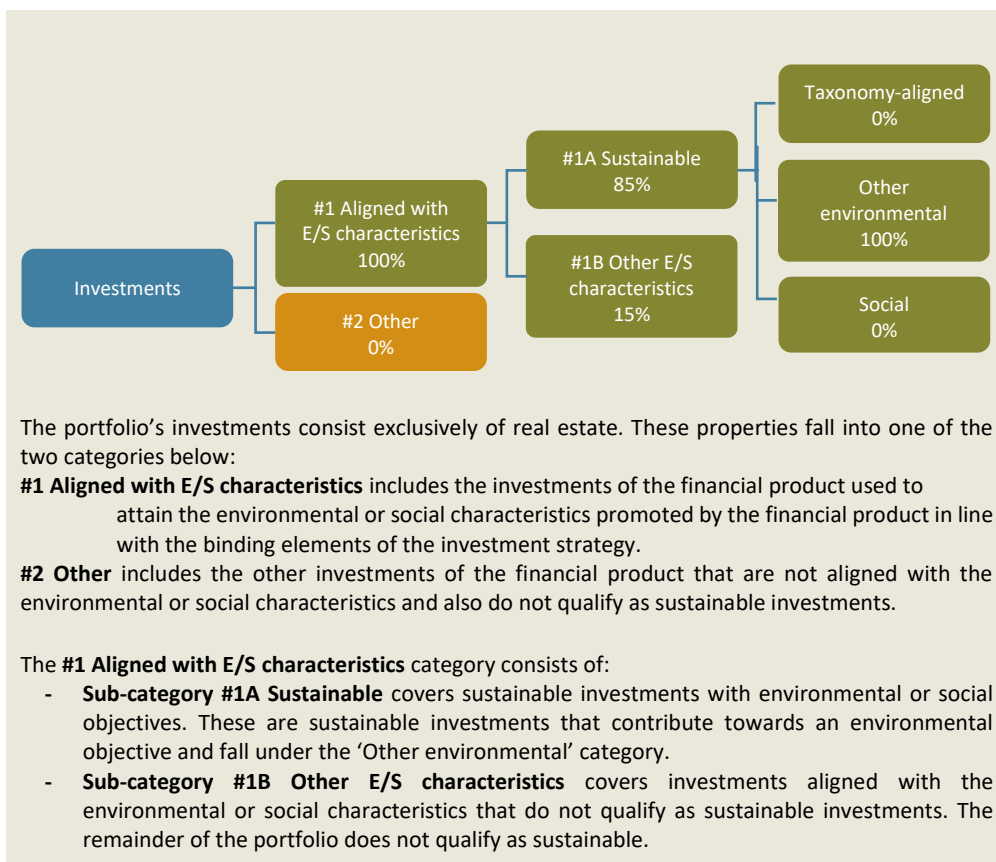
Investments

#1 Aligned with E/S characteristics 100%

#2 Other 0%

#1A Sustainable 85%

#1B Other E/S characteristics 15%

Taxonomy-aligned 0%

Other environmental 100%

Social 0%

The portfolio’s investments consist exclusively of real estate. These properties fall into one of the two categories below:

**#1 Aligned with E/S characteristics** includes the investments of the financial product used to attain the environmental or social characteristics promoted by the financial product in line with the binding elements of the investment strategy.

**#2 Other** includes the other investments of the financial product that are not aligned with the environmental or social characteristics and also do not qualify as sustainable investments.

The **#1 Aligned with E/S characteristics** category consists of:

- **Sub-category #1A Sustainable** covers sustainable investments with environmental or social objectives. These are sustainable investments that contribute towards an environmental objective and fall under the ‘Other environmental’ category.
- **Sub-category #1B Other E/S characteristics** covers investments aligned with the environmental or social characteristics that do not qualify as sustainable investments. The remainder of the portfolio does not qualify as sustainable.